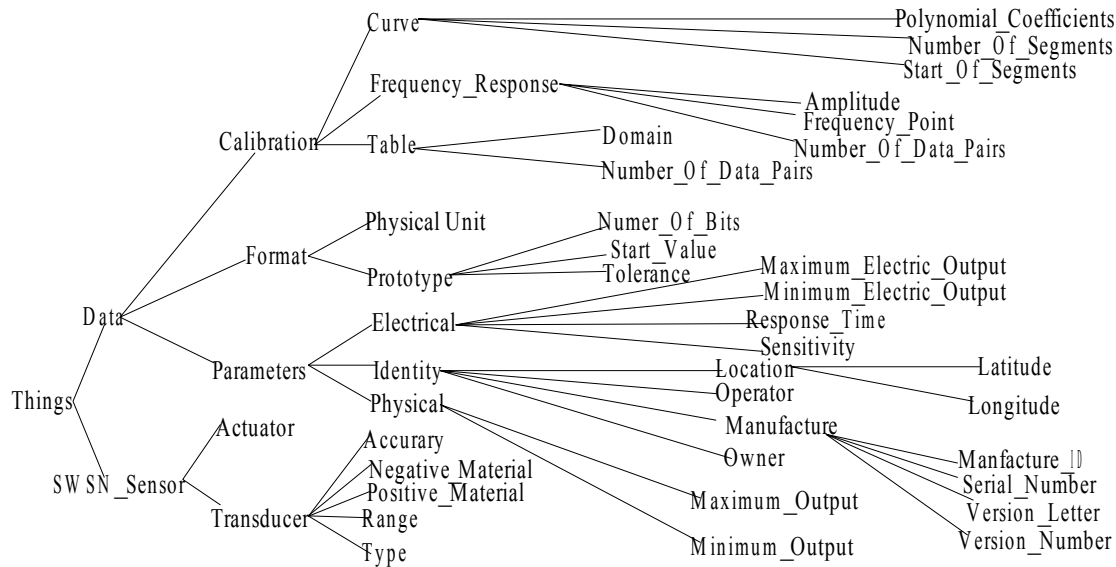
Things
Data
SWSN_Sensor
Calibration
Format
Parameters
Actuator
Transducer
Curve
Frequency_Response
Table
Polynomial_Coefficients
Number_Of_Segments
Start_Of_Segments
Amplitude
Frequency_Point
Number_Of_Data_Pairs
Domain
Number_Of_Data_Pairs
Physical Unit
Prototype
Numer_Of_Bits
Start_Value
Tolerance
Electrical
Identity
Physical
Maximum_Electric_Output
Minimum_Electric_Output
Response_Time
Sensitivity
Location
Latitude
Longitude
Operator
Manufacture
Owner
Manfacture_ID
Serial_Number
Version_Letter
Version_Number
Maximum_Output
Minimum_Output
Accurary
Negative_Material
Positive_Material
Range
Type